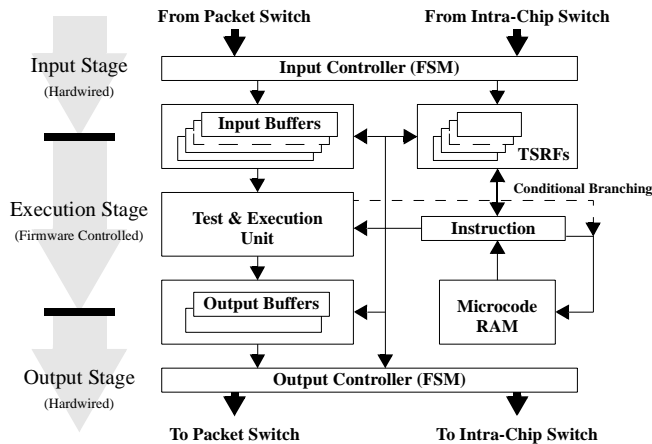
From Packet Switch
From Intra-Chip Switch

Input Stage
(Hardwired)

Input Controller (FSM)

Input Buffers

TSRFs

Conditional Branching

Execution Stage
(Firmware Controlled)

Test & Execution Unit

Instruction

Output Buffers

Microcode RAM

Output Stage
(Hardwired)

Output Controller (FSM)

To Packet Switch
To Intra-Chip Switch